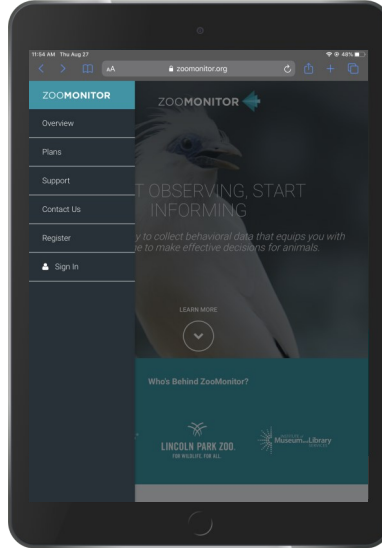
11:54 AM Thu Aug 27

48%

AA

zoomonitor.org

ZOOMONITOR

Overview

Plans

Support

Contact Us

Register

Sign In

ZOOMONITOR

T OBSERVING, START INFORMING

y to collect behavioral data that equips you with e to make effective decisions for animals.

LEARN MORE

Who's Behind ZooMonitor?

LINCOLN PARK ZOO.

FOR WILDLIFE. FOR ALL.

Museum Library